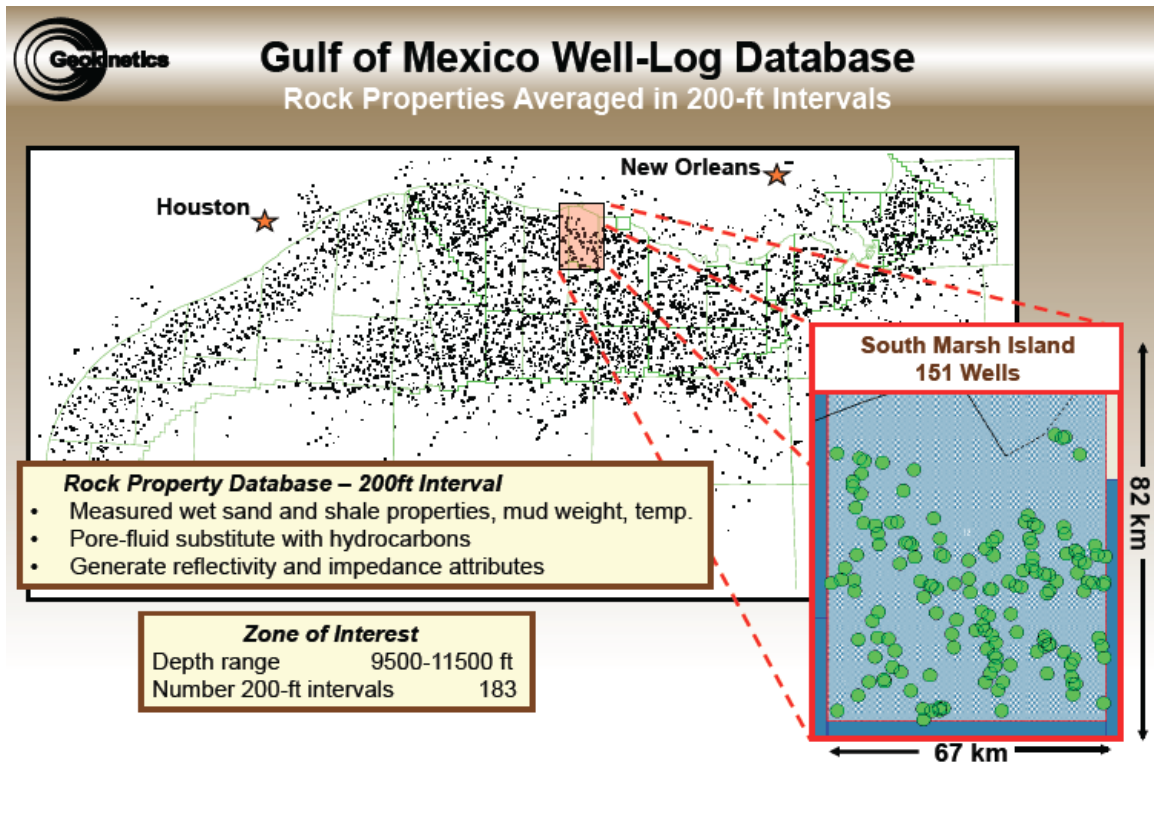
Geokinetics

Gulf of Mexico Well-Log Database

Rock Properties Averaged in 200-ft Intervals

Houston

New Orleans

South Marsh Island
151 Wells

82 km

67 km

Rock Property Database – 200ft Interval

- Measured wet sand and shale properties, mud weight, temp.
- Pore-fluid substitute with hydrocarbons
- Generate reflectivity and impedance attributes

Zone of Interest

| | |
|---|---|
| Depth range | 9500-11500 ft |
| Number 200-ft intervals | 183 |